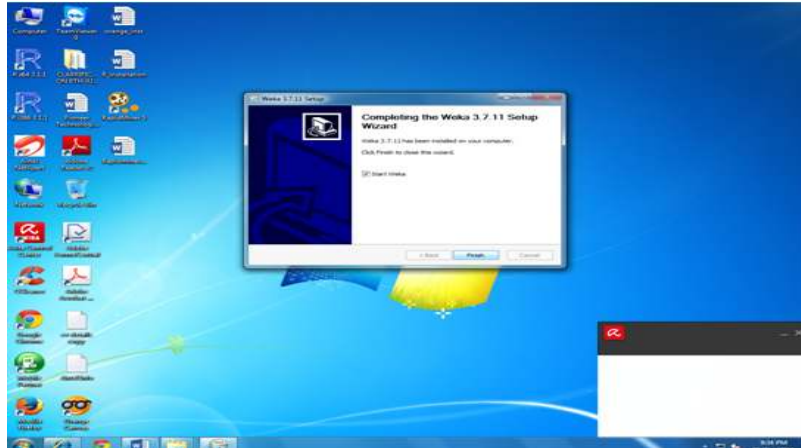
Computer

TeamViewer

orange_inst

Weka 3.7.11 Setup

Completing the Weka 3.7.11 Setup Wizard

Weka 3.7.11 has been installed on your computer.

Click Finish to close this wizard.

Start Weka

< Back

Finish

Cancel

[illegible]